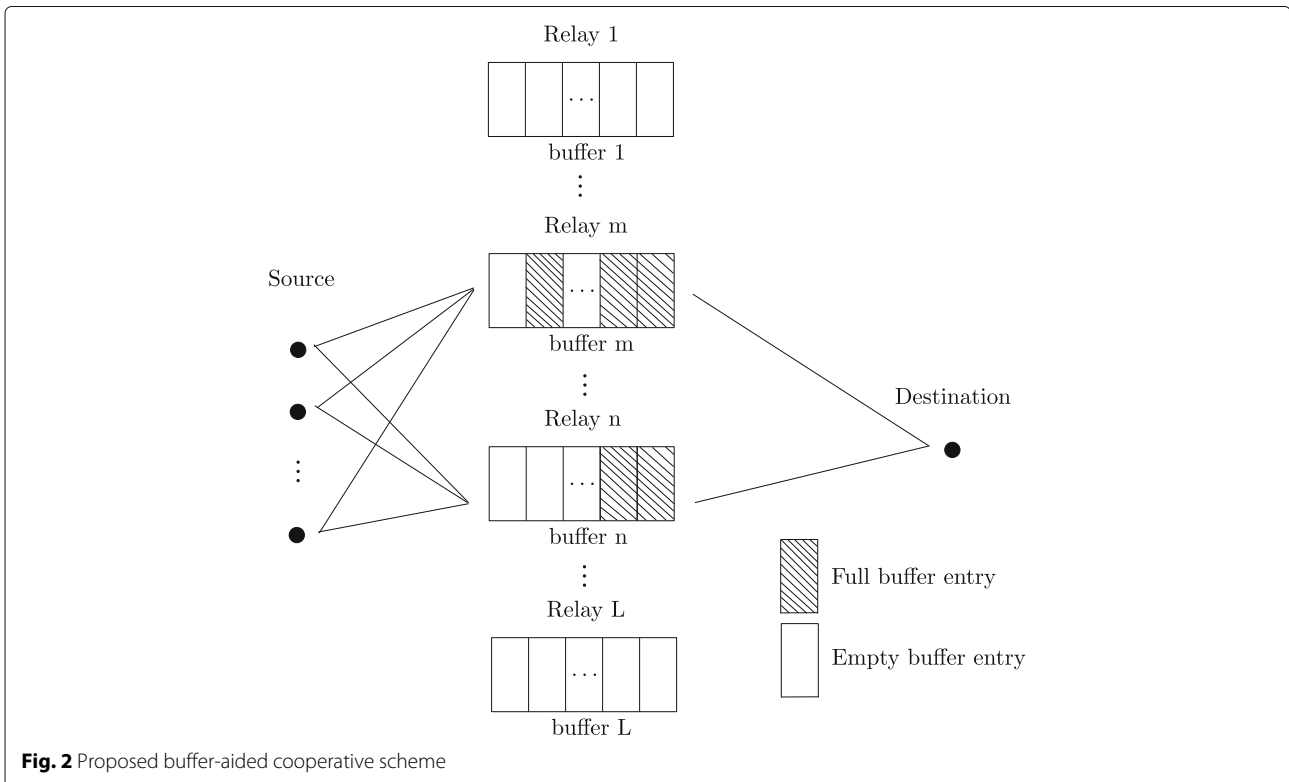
Relay 1

...

buffer 1

⋮

Relay m

Source

...

buffer m

⋮

Destination

Relay n

⋮

...

buffer n

⋮

Full buffer entry

Relay L

Empty buffer entry

...

buffer L

**Fig. 2** Proposed buffer-aided cooperative scheme